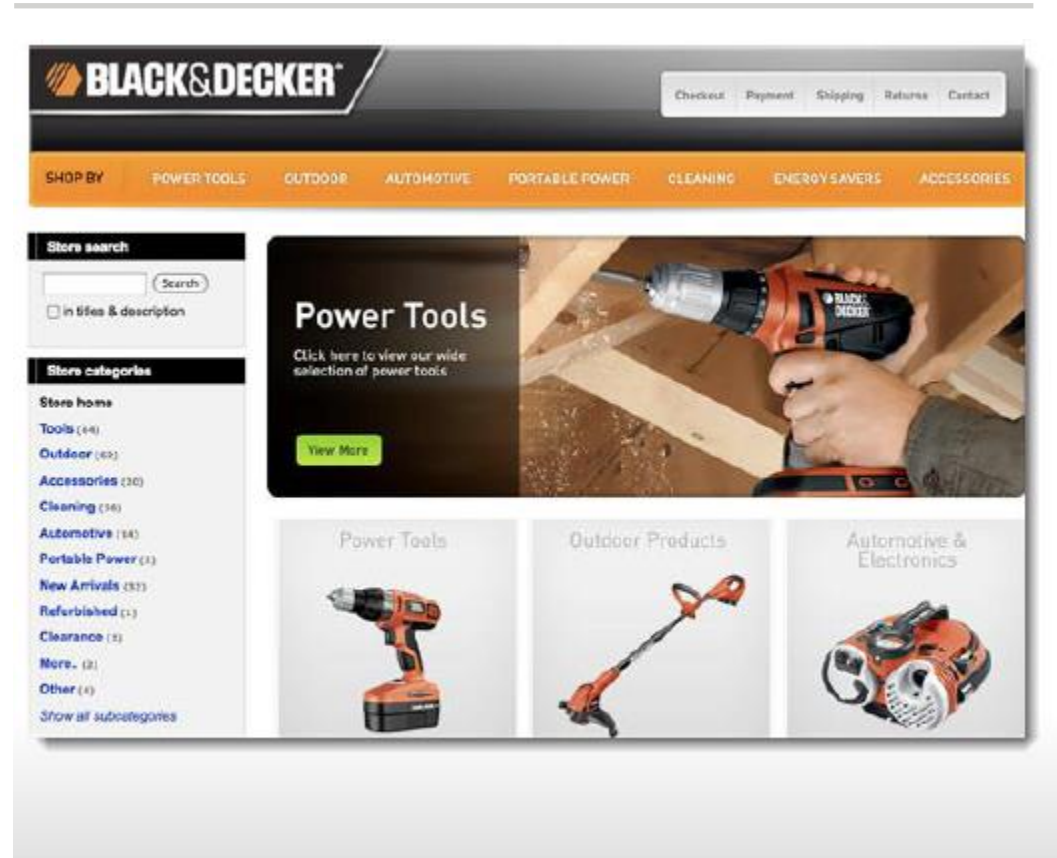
BLACK&DECKER

Checkout | Payment | Shipping | Returns | Contact

SHOP BY | POWER TOOLS | OUTDOOR | AUTOMOTIVE | PORTABLE POWER | CLEANING | ENERGY SAVERS | ACCESSORIES

Store search

Search

in titles & description

Store categories

Store home
Tools (44)
Outdoor (40)
Accessories (30)
Cleaning (16)
Automotive (14)
Portable Power (1)
New Arrivals (57)
Refurbished (1)
Clearance (5)
More.. (2)
Other (4)
Show all subcategories

Power Tools

Click here to view our wide selection of power tools

View More

BLACK&DECKER

Power Tools

Outdoor Products

Automotive & Electronics